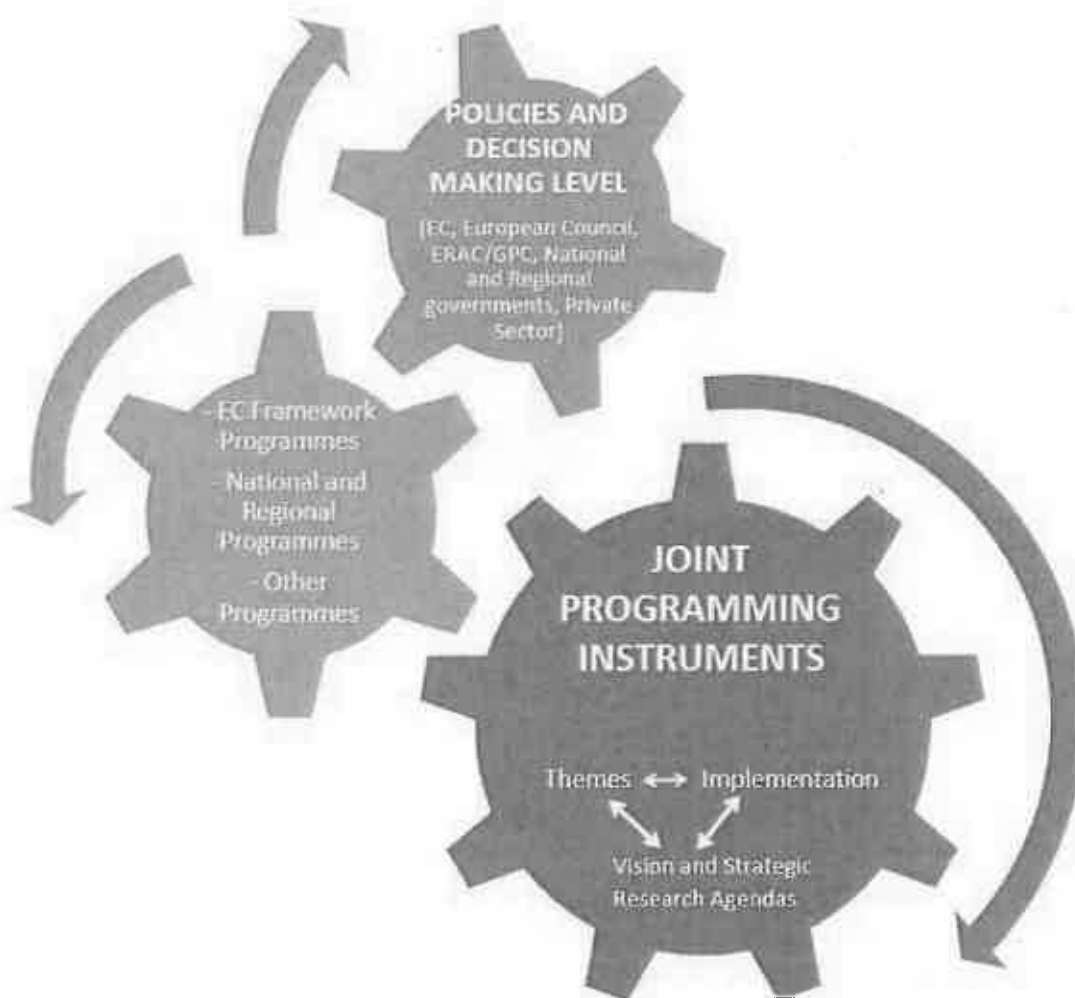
POLICIES AND DECISION MAKING LEVEL

(EC, European Council, ERAC/GPC, National and Regional governments, Private Sector)

- EC Framework Programmes

- National and Regional Programmes

- Other Programmes

JOINT PROGRAMMING INSTRUMENTS

Themes ↔ Implementation

Vision and Strategic Research Agendas